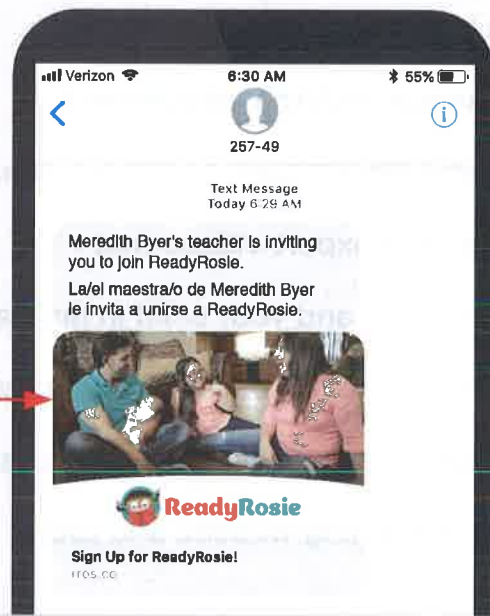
Verizon 6:30 AM 55%

257-49

Text Message
Today 6:29 AM

Meredith Byer's teacher is inviting you to join ReadyRosie.

La/el maestra/o de Meredith Byer le invita a unirse a ReadyRosie.

ReadyRosie

Sign Up for ReadyRosie!
rros.co